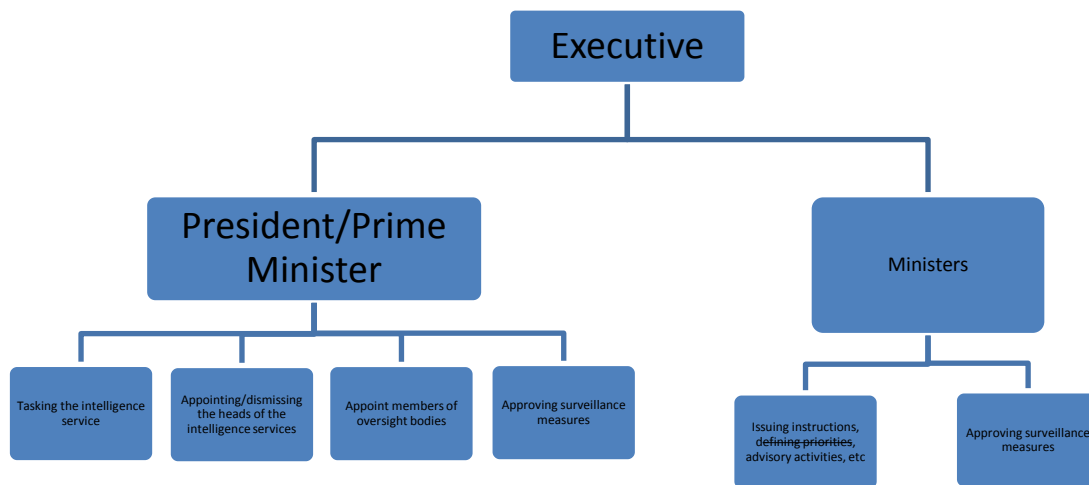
Executive

President/Prime Minister

Ministers

Tasking the intelligence service

Appointing/dismissing the heads of the intelligence services

Appoint members of oversight bodies

Approving surveillance measures

Issuing instructions, defining priorities, advisory activities, etc

Approving surveillance measures